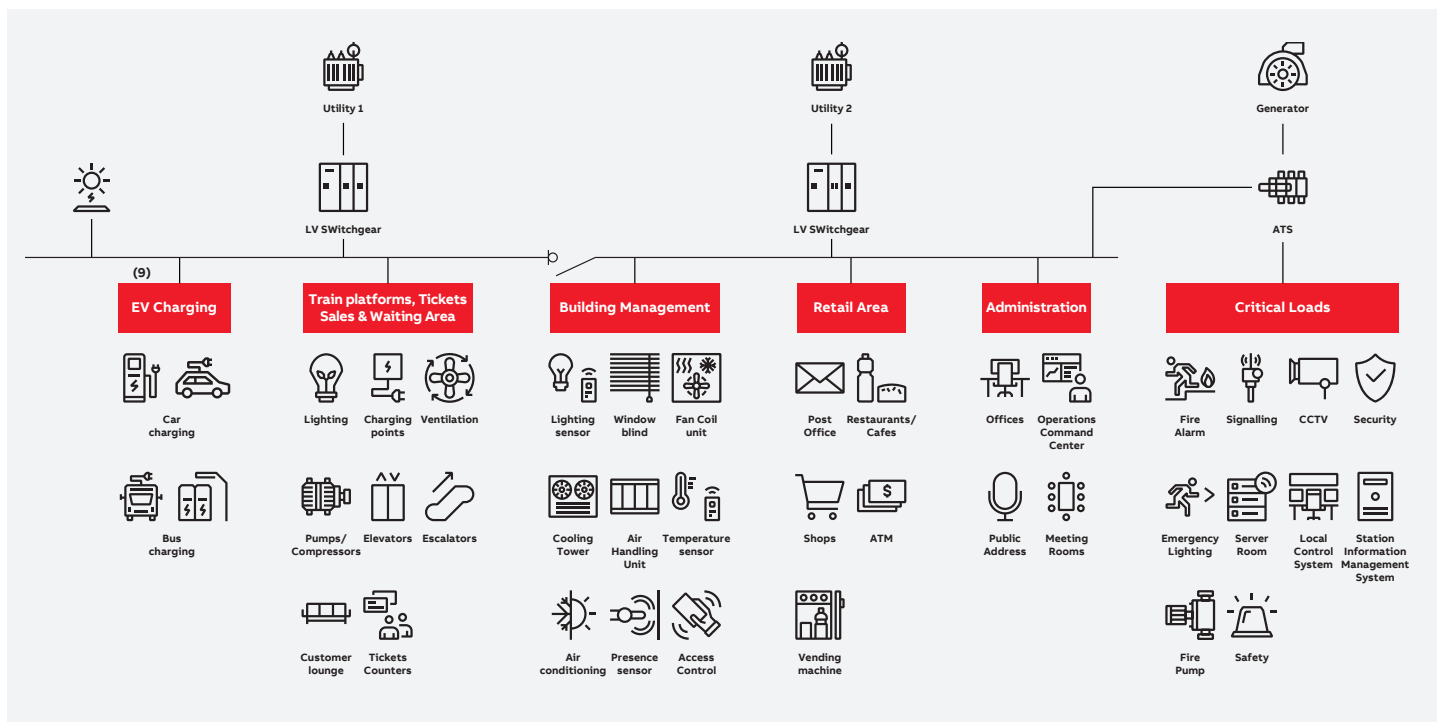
Utility 1

LV SWitchgear

Utility 2

LV SWitchgear

Generator

ATS

(9)

EV Charging

Car charging

Bus charging

Train platforms, Tickets Sales & Waiting Area

Lighting

Charging points

Ventilation

Pumps/ Compressors

Elevators

Escalators

Customer lounge

Tickets Counters

Building Management

Lighting sensor

Window blind

Fan Coil unit

Cooling Tower

Air Handling Unit

Temperature sensor

Air conditioning

Presence sensor

Access Control

Retail Area

Post Office

Restaurants/ Cafes

Shops

ATM

Vending machine

Administration

Offices

Operations Command Center

Public Address

Meeting Rooms

Critical Loads

Fire Alarm

Signalling

CCTV

Security

Emergency Lighting

Server Room

Local Control System

Station Information Management System

Fire Pump

Safety